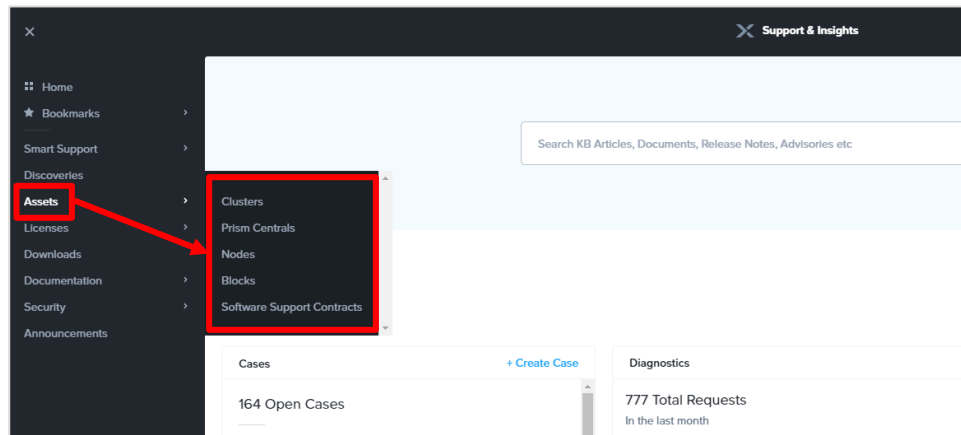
×

Support & Insights

Home
Bookmarks
Smart Support
Discoveries
Assets
Licenses
Downloads
Documentation
Security
Announcements

Search KB Articles, Documents, Release Notes, Advisories etc

Clusters
Prism Centrals
Nodes
Blocks
Software Support Contracts

Cases
+ Create Case
164 Open Cases

Diagnostics
777 Total Requests
In the last month